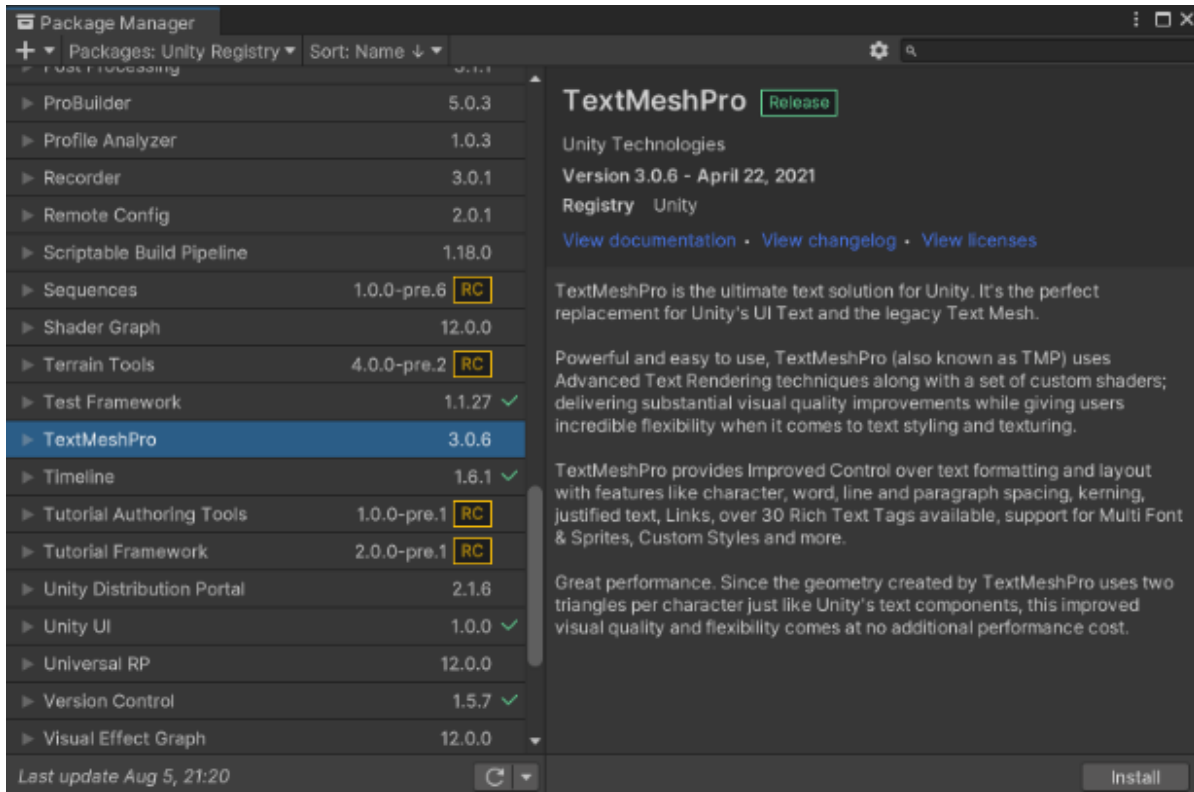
Package Manager

+ ▾ Packages: Unity Registry ▾ Sort: Name ↓ ▾

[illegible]

| | |
|---|---|
| ProBuilder | 5.0.3 |
| Profile Analyzer | 1.0.3 |
| Recorder | 3.0.1 |
| Remote Config | 2.0.1 |
| Scriptable Build Pipeline | 1.18.0 |
| Sequences | 1.0.0-pre.6 RC |
| Shader Graph | 12.0.0 |
| Terrain Tools | 4.0.0-pre.2 RC |
| Test Framework | 1.1.27 ✓ |
| TextMeshPro | 3.0.6 |
| Timeline | 1.6.1 ✓ |
| Tutorial Authoring Tools | 1.0.0-pre.1 RC |
| Tutorial Framework | 2.0.0-pre.1 RC |
| Unity Distribution Portal | 2.1.6 |
| Unity UI | 1.0.0 ✓ |
| Universal RP | 12.0.0 |
| Version Control | 1.5.7 ✓ |
| Visual Effect Graph | 12.0.0 |

Last update Aug 5, 21:20

TextMeshPro Release

Unity Technologies

Version 3.0.6 - April 22, 2021

Registry Unity

View documentation • View changelog • View licenses

TextMeshPro is the ultimate text solution for Unity. It's the perfect replacement for Unity's UI Text and the legacy Text Mesh.

Powerful and easy to use, TextMeshPro (also known as TMP) uses Advanced Text Rendering techniques along with a set of custom shaders; delivering substantial visual quality improvements while giving users incredible flexibility when it comes to text styling and texturing.

TextMeshPro provides Improved Control over text formatting and layout with features like character, word, line and paragraph spacing, kerning, justified text, Links, over 30 Rich Text Tags available, support for Multi Font & Sprites, Custom Styles and more.

Great performance. Since the geometry created by TextMeshPro uses two triangles per character just like Unity's text components, this improved visual quality and flexibility comes at no additional performance cost.

Install